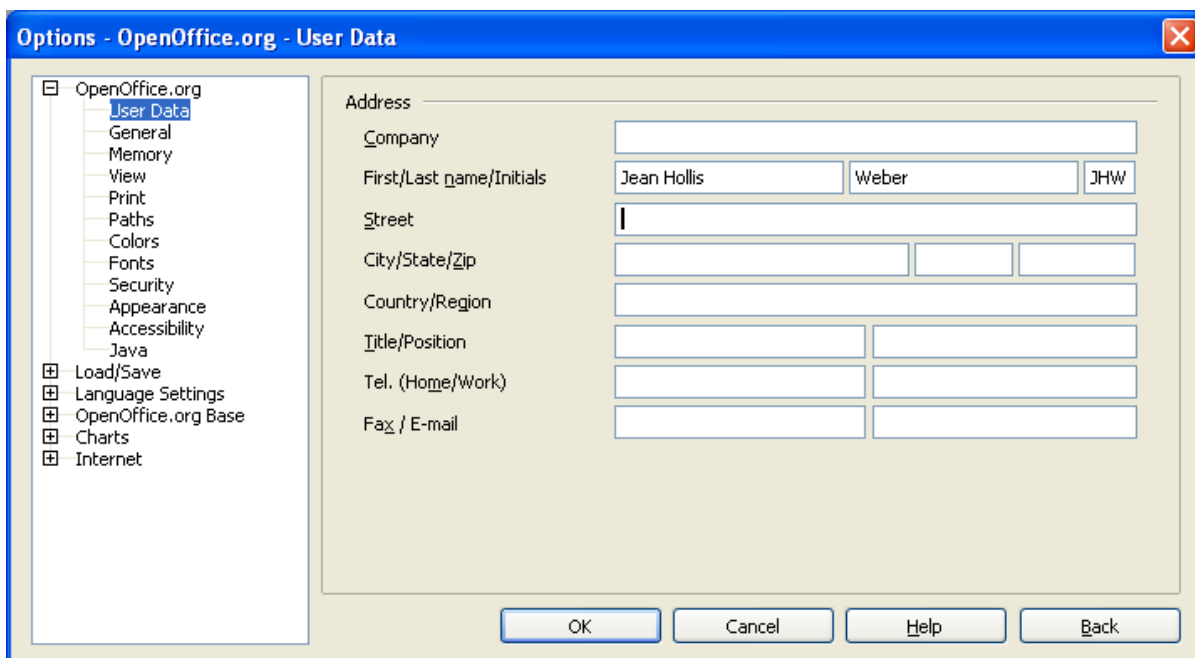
Options - OpenOffice.org - User Data

OpenOffice.org
User Data
General
Memory
View
Print
Paths
Colors
Fonts
Security
Appearance
Accessibility
Java
Load/Save
Language Settings
OpenOffice.org Base
Charts
Internet

Address

Company

First/Last name/Initials | Jean Hollis | Weber | JHW

Street

City/State/Zip

Country/Region

Title/Position

Tel. (Home/Work)

Fax / E-mail

OK | Cancel | Help | Back